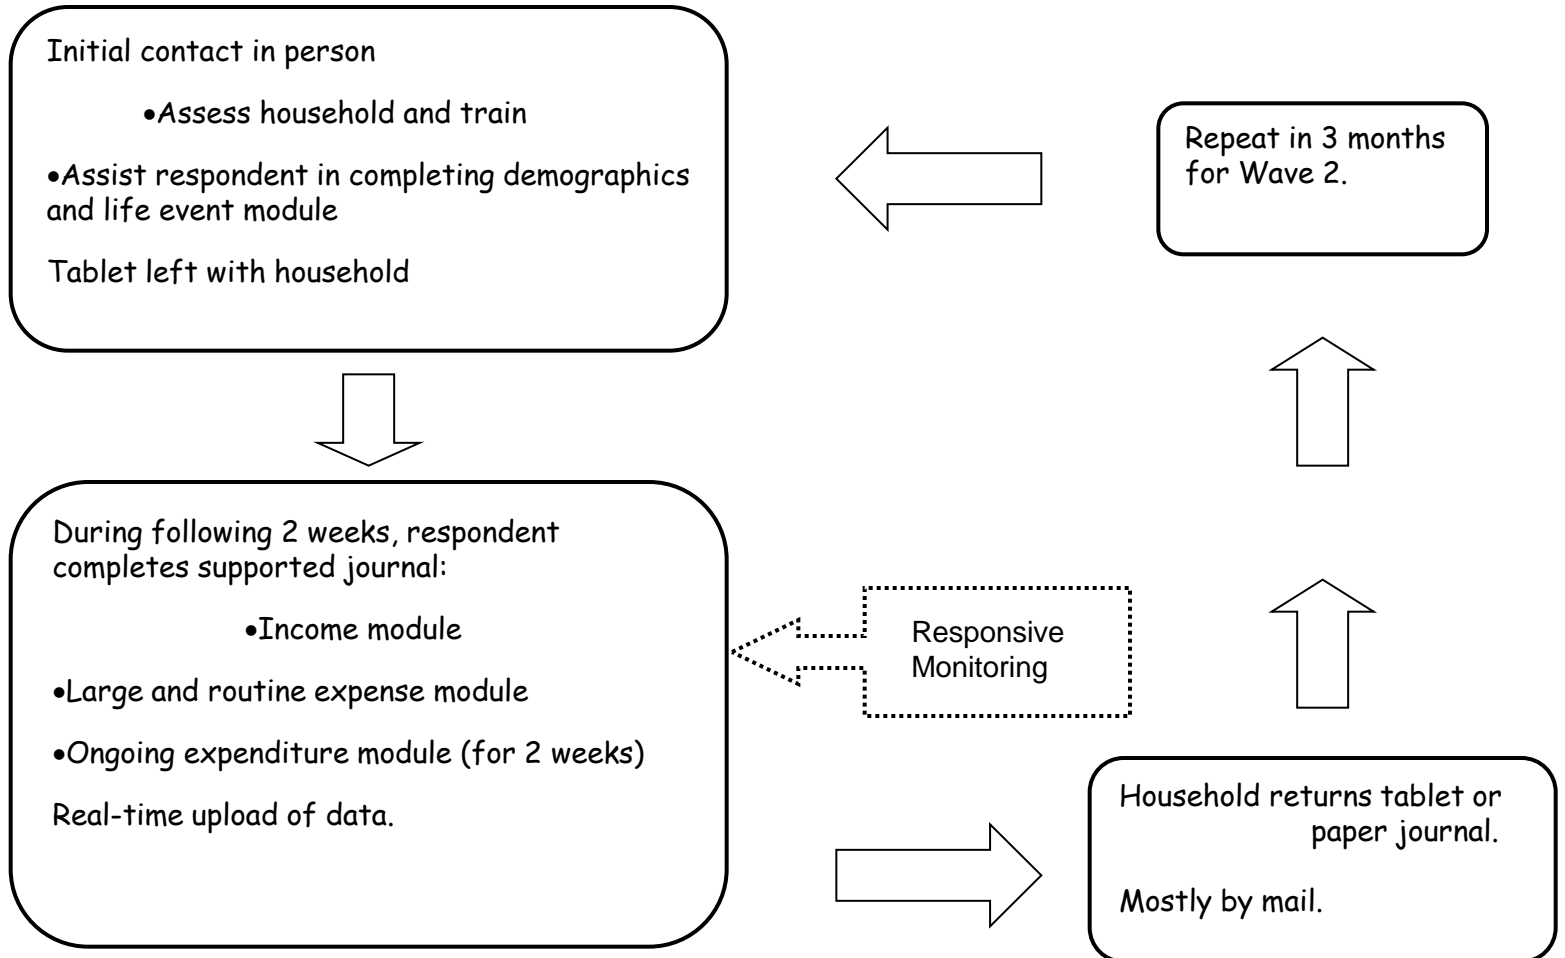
Initial contact in person

•Assess household and train

•Assist respondent in completing demographics and life event module

Tablet left with household

Repeat in 3 months for Wave 2.

During following 2 weeks, respondent completes supported journal:

•Income module

•Large and routine expense module

•Ongoing expenditure module (for 2 weeks)

Real-time upload of data.

Responsive Monitoring

Household returns tablet or paper journal.

Mostly by mail.